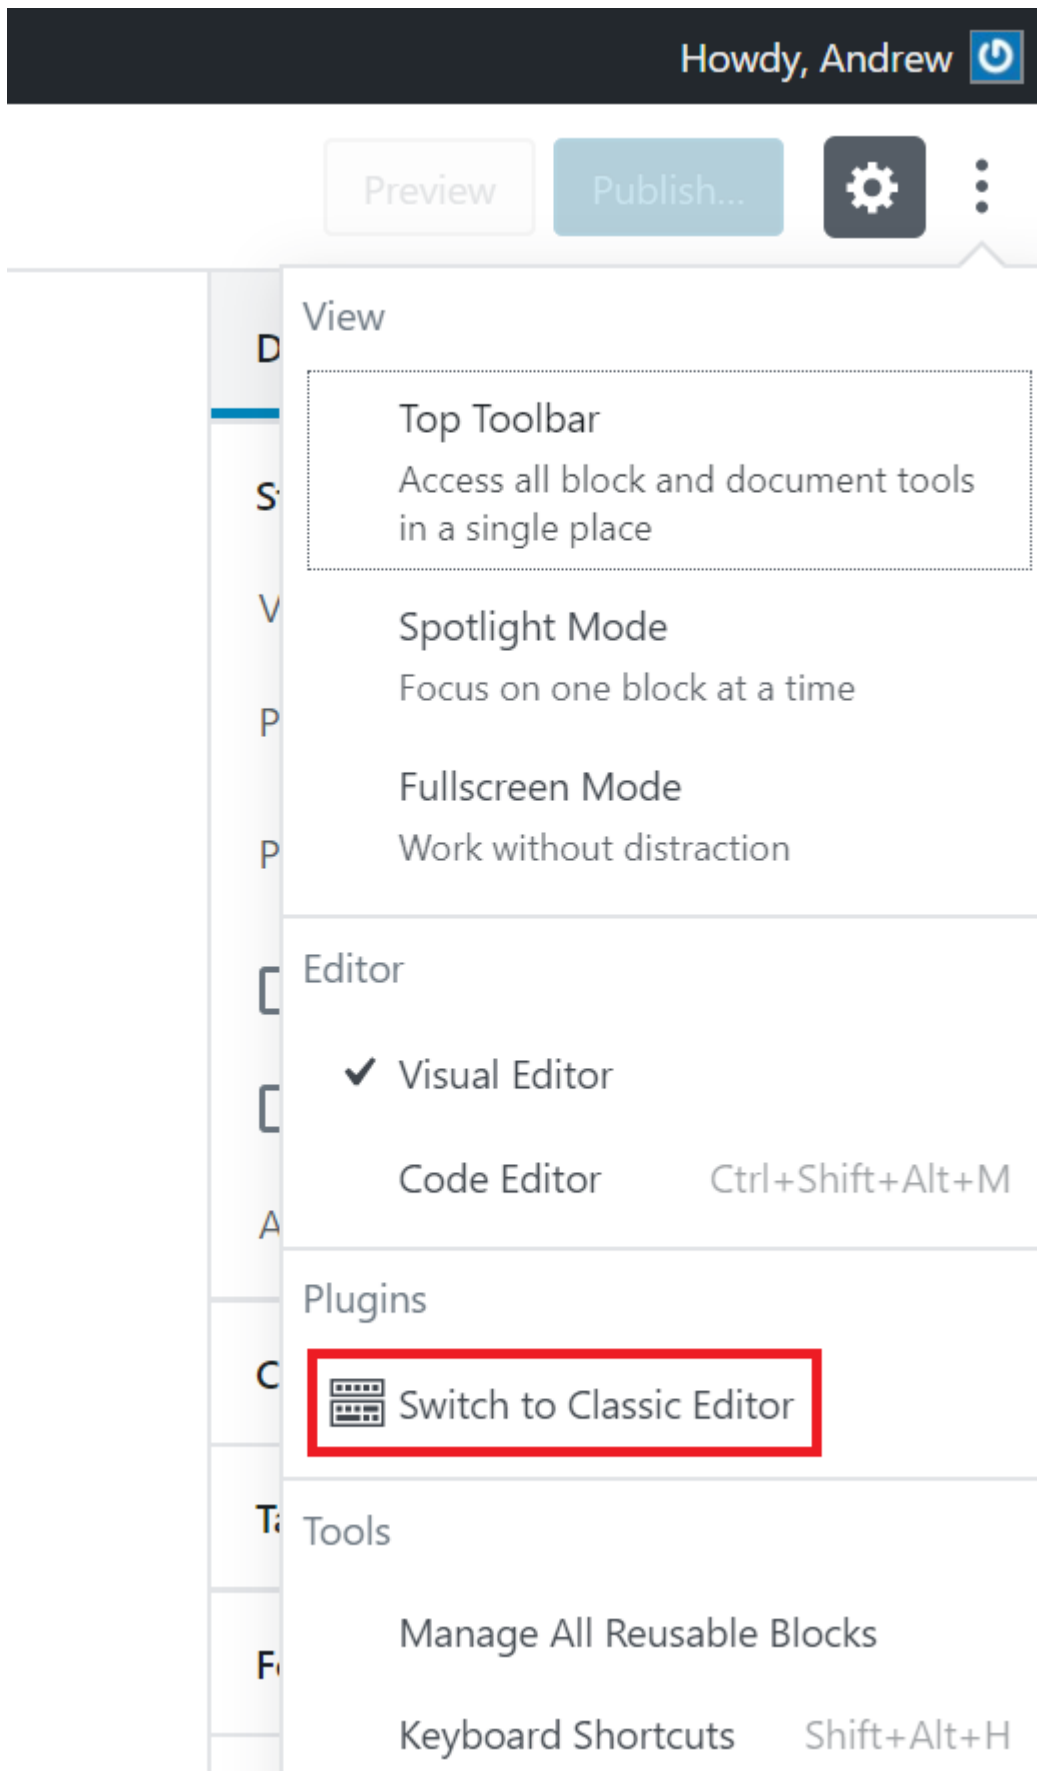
Howdy, Andrew

Preview Publish...

View

Top Toolbar
Access all block and document tools in a single place

Spotlight Mode
Focus on one block at a time

Fullscreen Mode
Work without distraction

Editor

✔ Visual Editor

Code Editor Ctrl+Shift+Alt+M

Plugins

Switch to Classic Editor

Tools

Manage All Reusable Blocks

Keyboard Shortcuts Shift+Alt+H

D
S
V
P
P
A
C
T
F